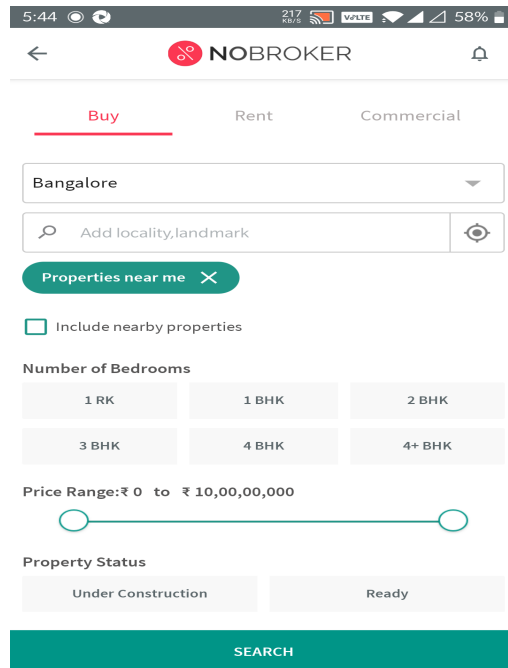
5:44 217 KB/S VoLTE 58%

NOBROKER

Buy
Rent
Commercial

Bangalore

Add locality,landmark

Properties near me

Include nearby properties

Number of Bedrooms

| 1 RK | 1 BHK | 2 BHK |
|---|---|---|
| 3 BHK | 4 BHK | 4+ BHK |

Price Range:₹ 0 to ₹ 10,00,00,000

Property Status

Under Construction
Ready

SEARCH